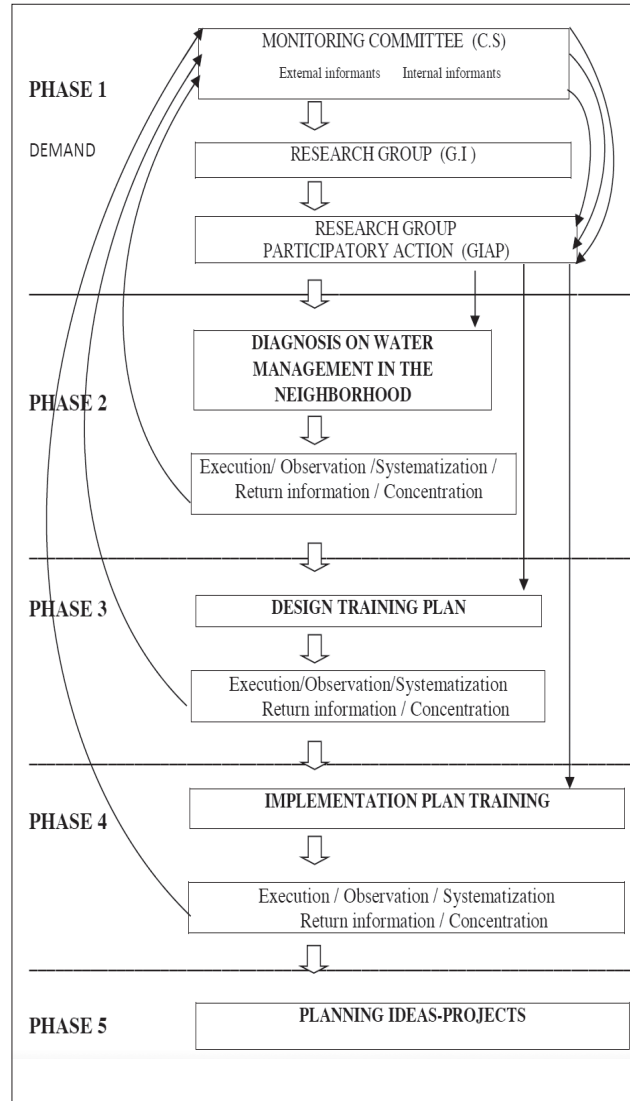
PHASE 1

DEMAND

MONITORING COMMITTEE (C.S)

External informants Internal informants

RESEARCH GROUP (G.I)

RESEARCH GROUP PARTICIPATORY ACTION (GIAP)

PHASE 2

DIAGNOSIS ON WATER MANAGEMENT IN THE NEIGHBORHOOD

Execution/ Observation /Systematization / Return information / Concentration

PHASE 3

DESIGN TRAINING PLAN

Execution/Observation/Systematization Return information / Concentration

PHASE 4

IMPLEMENTATION PLAN TRAINING

Execution / Observation / Systematization Return information / Concentration

PHASE 5

PLANNING IDEAS-PROJECTS